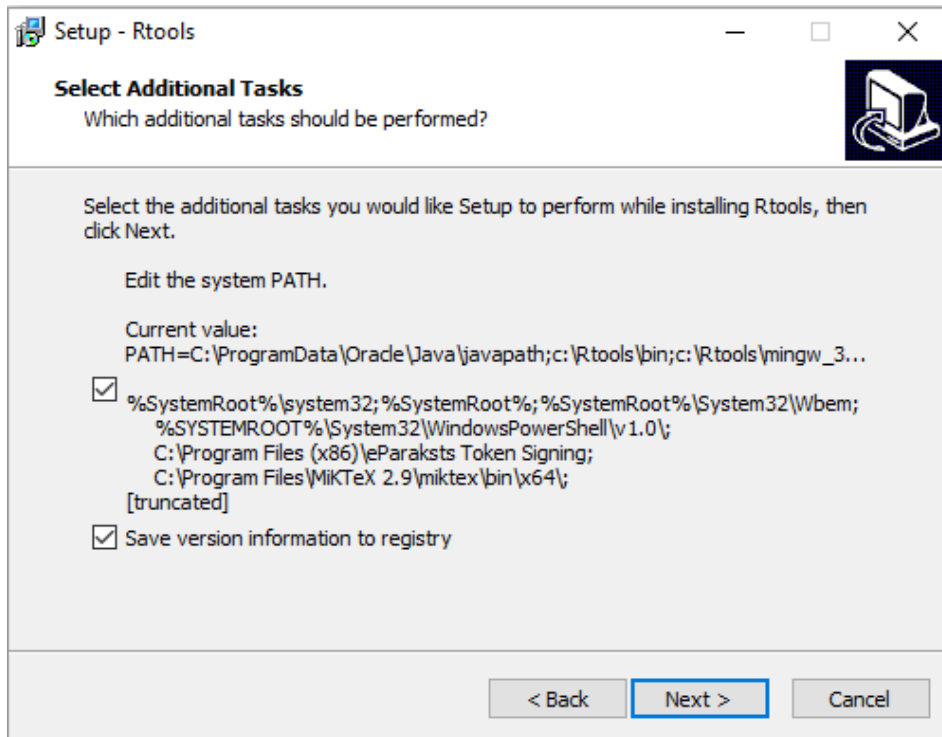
Setup - Rtools

Select Additional Tasks
Which additional tasks should be performed?

Select the additional tasks you would like Setup to perform while installing Rtools, then click Next.

Edit the system PATH.

Current value:
PATH=C:\ProgramData\Oracle\Java\javapath;c:\Rtools\bin;c:\Rtools\mingw_3...

%SystemRoot%\system32;%SystemRoot%;%SystemRoot%\System32\Wbem;
%SYSTEMROOT%\System32\WindowsPowerShell\v1.0\;
C:\Program Files (x86)\eParaksts Token Signing;
C:\Program Files\MiKTeX 2.9\miktex\bin\x64\;
[truncated]

Save version information to registry

< Back
Next >
Cancel